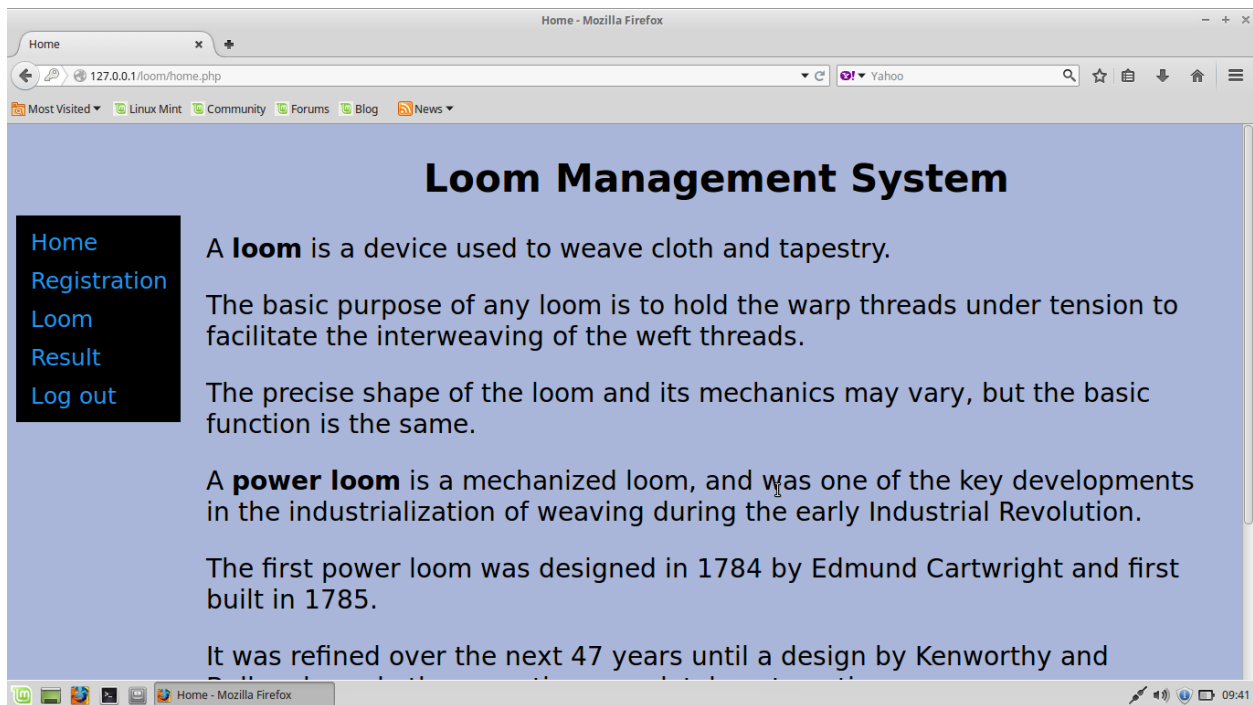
Home - Mozilla Firefox

Home

127.0.0.1/loom/home.php

Yahoo

Most Visited ▾ Linux Mint Community Forums Blog News ▾

Loom Management System

Home
Registration
Loom
Result
Log out

A **loom** is a device used to weave cloth and tapestry.

The basic purpose of any loom is to hold the warp threads under tension to facilitate the interweaving of the weft threads.

The precise shape of the loom and its mechanics may vary, but the basic function is the same.

A **power loom** is a mechanized loom, and was one of the key developments in the industrialization of weaving during the early Industrial Revolution.

The first power loom was designed in 1784 by Edmund Cartwright and first built in 1785.

It was refined over the next 47 years until a design by Kenworthy and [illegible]

Home - Mozilla Firefox

09:41